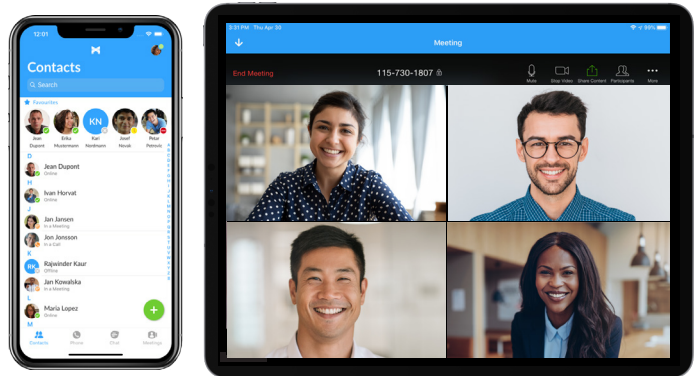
12:01

Contacts

Search

Favourites

Jean Dupont

Erika Mustermann

KN
Kari Nordmann

Josef Novak

Petar Petrovic

D

Jean Dupont
Online

H

Ivan Horvat
Online

J

Jan Jansen
In a Meeting

Jon Jonsson
In a Call

K

RK
Rajwinder Kaur
Offline

Jan Kowalska
In a Meeting

L

Maria Lopez
Online

M

Contacts
Phone
Chat
Meetings

3:31 PM Thu Apr 30

99%

Meeting

End Meeting

115-730-1807

Mute
Stop Video
Share Content
Participants
More